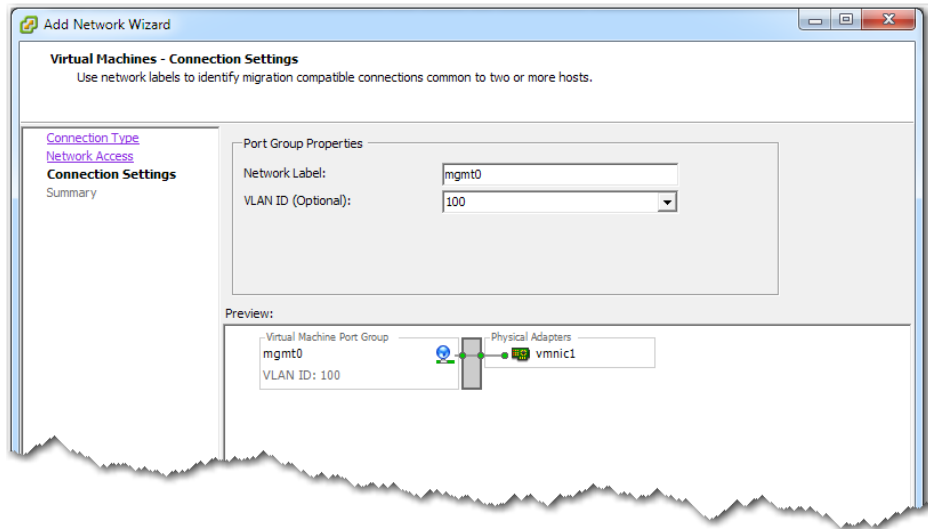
Add Network Wizard

Virtual Machines - Connection Settings
Use network labels to identify migration compatible connections common to two or more hosts.

Connection Type
Network Access
Connection Settings
Summary

Port Group Properties

Network Label: mgmt0

VLAN ID (Optional): 100

Preview:

Virtual Machine Port Group
mgmt0
VLAN ID: 100

Physical Adapters
vmnic1